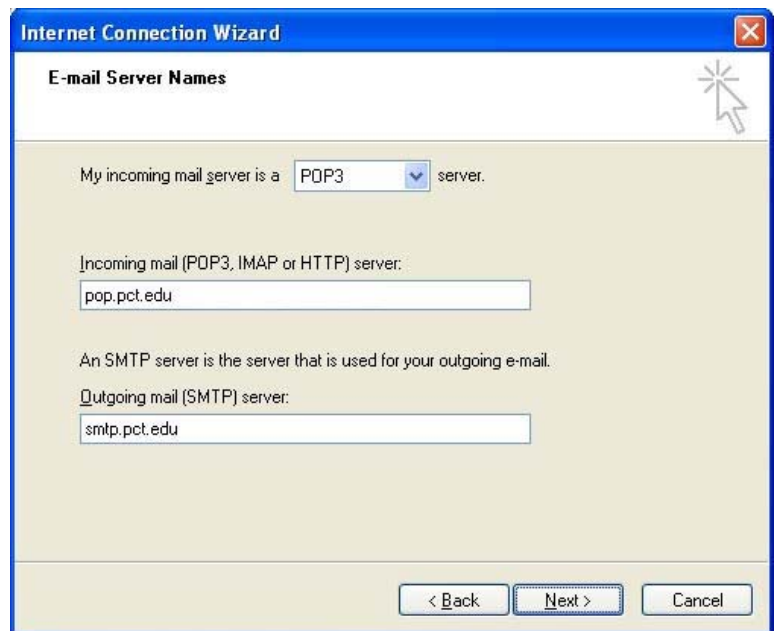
Internet Connection Wizard

E-mail Server Names

My incoming mail server is a POP3 server.

Incoming mail (POP3, IMAP or HTTP) server:

pop.pct.edu

An SMTP server is the server that is used for your outgoing e-mail.

Outgoing mail (SMTP) server:

smtp.pct.edu

< Back Next > Cancel